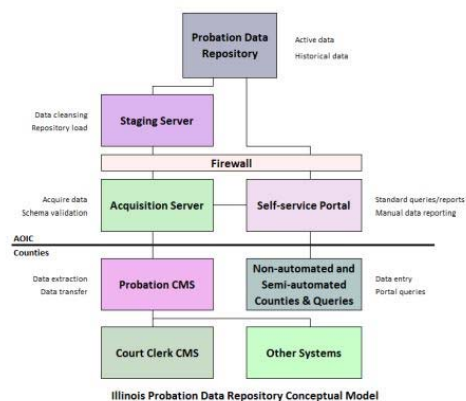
Probation Data Repository

Active data
Historical data

Data cleansing
Repository load

Staging Server

Firewall

Acquire data
Schema validation

Acquisition Server

Self-service Portal

Standard queries/reports
Manual data reporting

AOIC

Counties

Data extraction
Data transfer

Probation CMS

Non-automated and Semi-automated Counties & Queries

Data entry
Portal queries

Court Clerk CMS

Other Systems

Illinois Probation Data Repository Conceptual Model